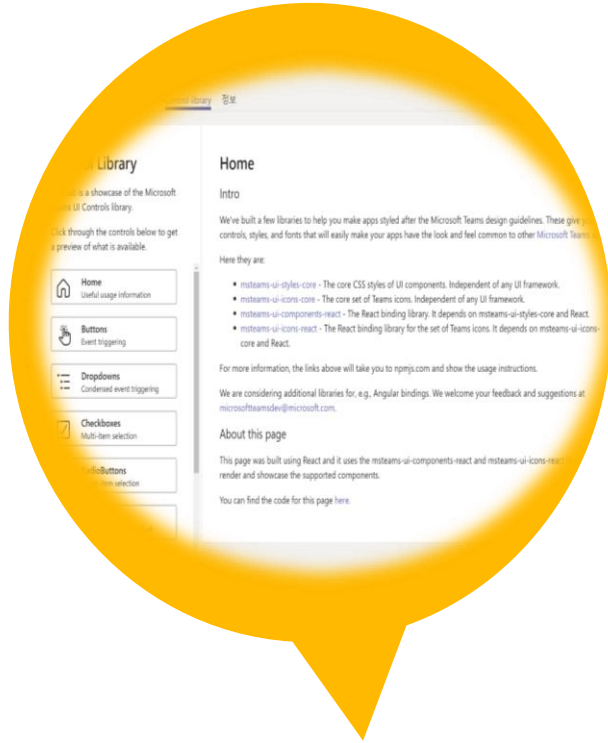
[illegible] library 정보

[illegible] Library

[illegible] is a showcase of the Microsoft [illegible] UI Controls library.

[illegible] through the controls below to get a preview of what is available.

Home
Useful usage information

Buttons
Event triggering

Dropdowns
Condensed event triggering

Checkboxes
Multi-item selection

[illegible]adioButtons
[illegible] item selection

Home

Intro

We've built a few libraries to help you make apps styled after the Microsoft Teams design guidelines. These give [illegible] controls, styles, and fonts that will easily make your apps have the look and feel common to other Microsoft Teams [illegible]

Here they are:

- msteams-ui-styles-core - The core CSS styles of UI components. Independent of any UI framework.
- msteams-ui-icons-core - The core set of Teams icons. Independent of any UI framework.
- msteams-ui-components-react - The React binding library. It depends on msteams-ui-styles-core and React.
- msteams-ui-icons-react - The React binding library for the set of Teams icons. It depends on msteams-ui-icons-core and React.

For more information, the links above will take you to npmjs.com and show the usage instructions.

We are considering additional libraries for, e.g., Angular bindings. We welcome your feedback and suggestions at microsoftteamsdev@microsoft.com.

About this page

This page was built using React and it uses the msteams-ui-components-react and msteams-ui-icons-react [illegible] render and showcase the supported components.

You can find the code for this page here.